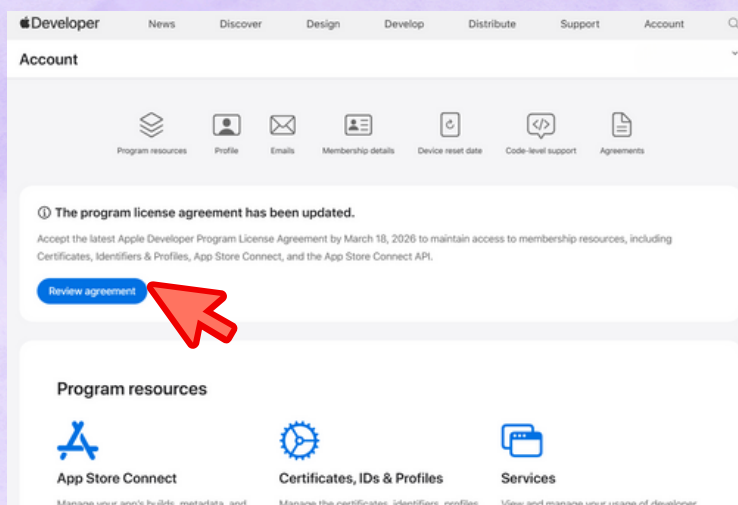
Developer News Discover Design Develop Distribute Support Account

Account

Program resources Profile Emails Membership details Device reset date Code-level support Agreements

ⓘ The program license agreement has been updated.

Accept the latest Apple Developer Program License Agreement by March 18, 2026 to maintain access to membership resources, including Certificates, Identifiers & Profiles, App Store Connect, and the App Store Connect API.

Review agreement

Program resources

App Store Connect

Manage your app's builds, metadata, and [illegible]

Certificates, IDs & Profiles

Manage the certificates, identifiers, profiles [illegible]

Services

View and manage your usage of developer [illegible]